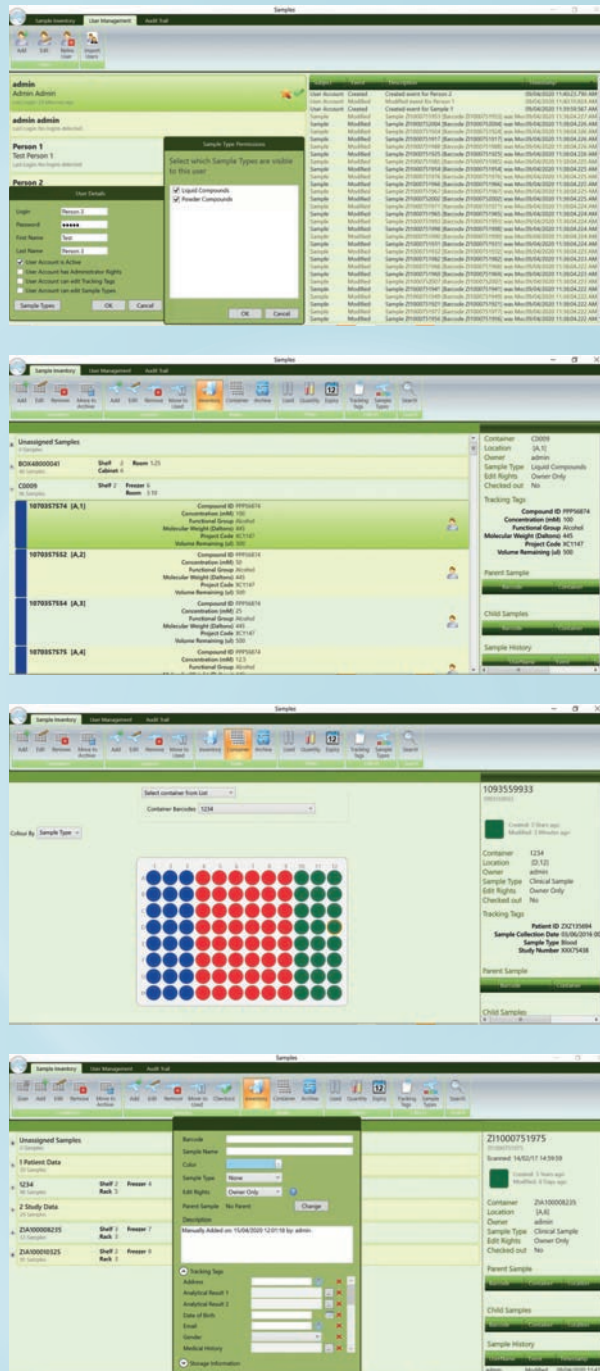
Samples

Sample Inventory | User Management | Audit Trail

Add | Edit | Delete User | Import Users

admin
Admin Admin

admin admin

Person 1
Test Person 1

Person 2

User Details

Login: Person 3
Password: ●●●●●
First Name: Test
Last Name: Person 3

User Account is Active
User Account has Administrator Rights
User Account can edit Tracking Tags
User Account can edit Sample Types

Sample Types | OK | Cancel

Sample Type Permission

Select which Sample Types are visible to this user

Liquid Compounds
Powder Compounds

OK | Cancel

Object | Event | Description

User Account | Created | Created event for Person 2
User Account | Modified | Modified event for Person 1
User Account | Created | Created event for Person 1

Samples

Sample Inventory | User Management | Audit Trail

Add | Edit | Remove | Move to Archive | Add | Edit | Remove | Move to Used | Inventory | Container | Archive | Used | Quantity | Expiry | Tracking Tags | Sample Types | Search

Unassigned Samples

BOX48000041 | Shelf 2 | Room 125

C0009 | Shelf 2 | Freezer 5

1070357574 [A,1]
Compound ID PPP56874
Concentration (mM) 100
Functional Group Alcohol
Molecular Weight (Daltons) 445
Project Code XC1147
Volume Remaining (ul) 500

1070357552 [A,2]
Compound ID PPP56874
Concentration (mM) 50
Functional Group Alcohol
Molecular Weight (Daltons) 445
Project Code XC1147
Volume Remaining (ul) 500

1070357554 [A,3]
Compound ID PPP56874
Concentration (mM) 25
Functional Group Alcohol
Molecular Weight (Daltons) 445
Project Code XC1147
Volume Remaining (ul) 500

1070357575 [A,4]
Compound ID PPP56874
Concentration (mM) 12.5
Functional Group Alcohol

Container C0009
Location [A,1]
Owner admin
Sample Type Liquid Compounds
Edit Rights Owner Only
Checked out No

Tracking Tags
Compound ID PPP56874
Concentration (mM) 100
Functional Group Alcohol
Molecular Weight (Daltons) 445
Project Code XC1147
Volume Remaining (ul) 500

Parent Sample

Child Samples

Sample History

Samples

Sample Inventory | User Management | Audit Trail

Select container from List

Container Barcodes 1234

Colour By Sample Type

1 2 3 4 5 6 7 8 9 10 11 12

1093559933

Container 1234
Location [D,12]
Owner admin
Sample Type Clinical Sample
Edit Rights Owner Only
Checked out No

Tracking Tags
Patient ID ZXZ135694
Sample Collection Date 05/06/2016
Sample Type Blood
Study Number XXX75438

Parent Sample

Child Samples

Samples

Sample Inventory | User Management | Audit Trail

Unassigned Samples

1 Patient Data

1234 | Shelf 2 | Freezer 4 | Rack 3

2 Study Data

ZIA100008235 | Shelf 3 | Freezer 7 | Rack 3

ZIA100010325 | Shelf 2 | Freezer 9 | Rack 3

Barcode
Sample Name
Color
Sample Type None
Edit Rights Owner Only
Parent Sample No Parent | Change
Description
Manually Added on 15/04/2020 12:01:18 by: admin

Tracking Tags
Address
Analytical Result 1
Analytical Result 2
Date of Birth
Email
Gender
Medical History

Storage Information

ZI1000751975
Scanned: 14/02/17 14:59:59

Container ZIA100008235
Location [A,6]
Owner admin
Sample Type Clinical Sample
Edit Rights Owner Only
Checked out No

Parent Sample

Child Samples

Sample History